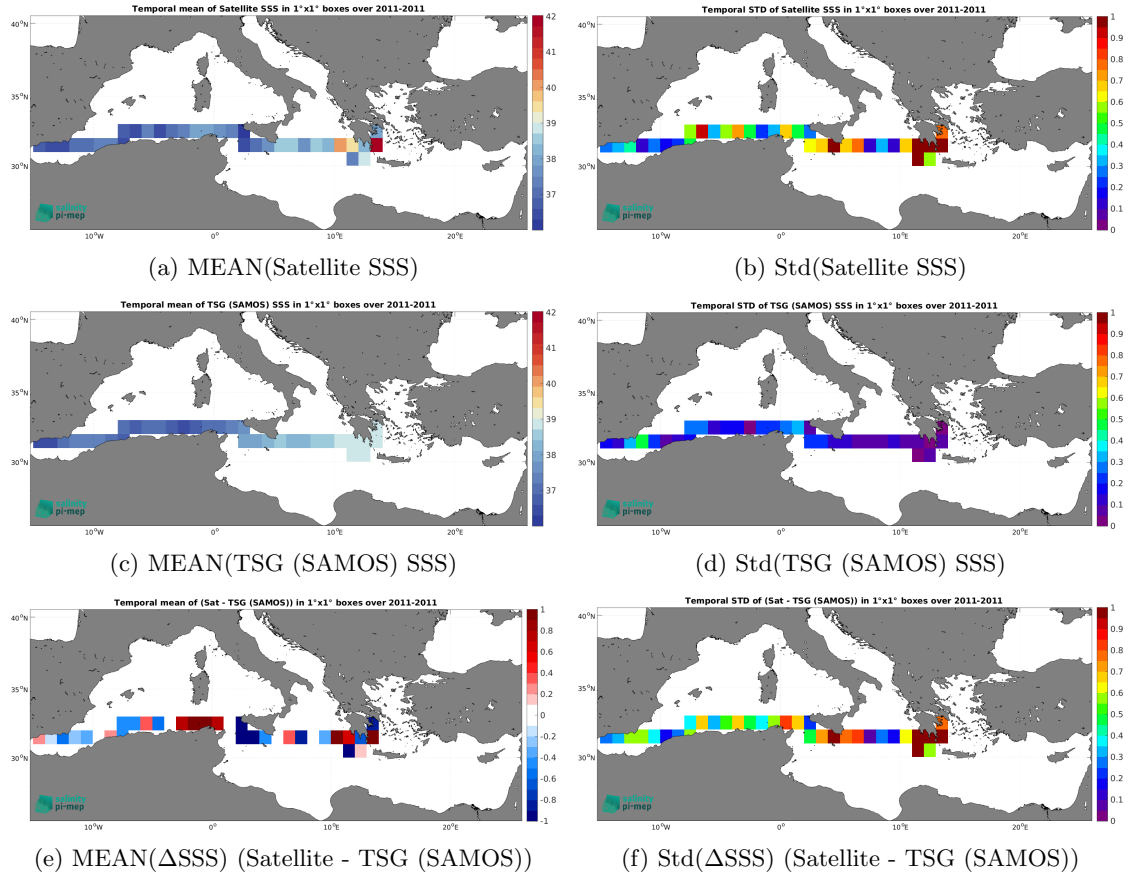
Temporal mean of Satellite SSS in 1°x1° boxes over 2011-2011

40°N
35°N
30°N
10°W
0°
10°E
20°E

42
41
40
39
38
37

pi-mep

(a) MEAN(Satellite SSS)

Temporal STD of Satellite SSS in 1°x1° boxes over 2011-2011

40°N
35°N
30°N
10°W
0°
10°E
20°E

1
0.9
0.8
0.7
0.6
0.5
0.4
0.3
0.2
0.1
0

pi-mep

(b) Std(Satellite SSS)

Temporal mean of TSG (SAMOS) SSS in 1°x1° boxes over 2011-2011

40°N
35°N
30°N
10°W
0°
10°E
20°E

42
41
40
39
38
37

pi-mep

(c) MEAN(TSG (SAMOS) SSS)

Temporal STD of TSG (SAMOS) SSS in 1°x1° boxes over 2011-2011

40°N
35°N
30°N
10°W
0°
10°E
20°E

1
0.9
0.8
0.7
0.6
0.5
0.4
0.3
0.2
0.1
0

pi-mep

(d) Std(TSG (SAMOS) SSS)

Temporal mean of (Sat - TSG (SAMOS)) in 1°x1° boxes over 2011-2011

40°N
35°N
30°N
10°W
0°
10°E
20°E

1
0.8
0.6
0.4
0.2
0
-0.2
-0.4
-0.6
-0.8
-1

pi-mep

(e) MEAN(ΔSSS) (Satellite - TSG (SAMOS))

Temporal STD of (Sat - TSG (SAMOS)) in 1°x1° boxes over 2011-2011

40°N
35°N
30°N
10°W
0°
10°E
20°E

1
0.9
0.8
0.7
0.6
0.5
0.4
0.3
0.2
0.1
0

pi-mep

(f) Std(ΔSSS) (Satellite - TSG (SAMOS))